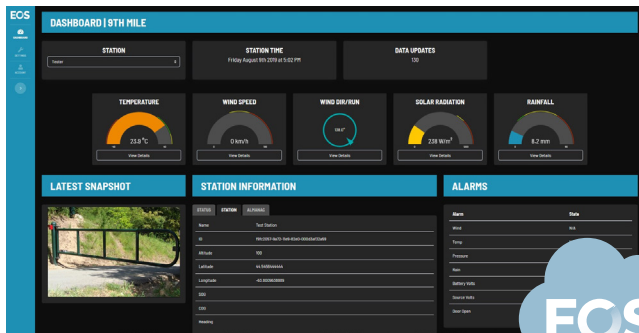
EOS

DASHBOARD | 9TH MILE

STATION
Tester

STATION TIME
Friday August 9th 2019 at 5:02 PM

DATA UPDATES
130

TEMPERATURE
23.8 °C
View Details

WIND SPEED
0 km/h
View Details

WIND DIR/RUN
View Details

SOLAR RADIATION
238 W/m²
View Details

RAINFALL
8.2 mm
View Details

LATEST SNAPSHOT

STATION INFORMATION

STATUS STATION ALARMS

| Name | Test Station |
|---|---|
| ID | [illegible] |
| Altitude | 700 |
| Latitude | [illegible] |
| Longitude | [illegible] |
| SDD | |
| CDD | |
| Heading | |

ALARMS

| Alarm | State |
|---|---|
| Wind | N/A |
| Temp | |
| Pressure | |
| Rain | |
| Battery Volts | |
| Source Volts | |
| Door Open | |

EOS